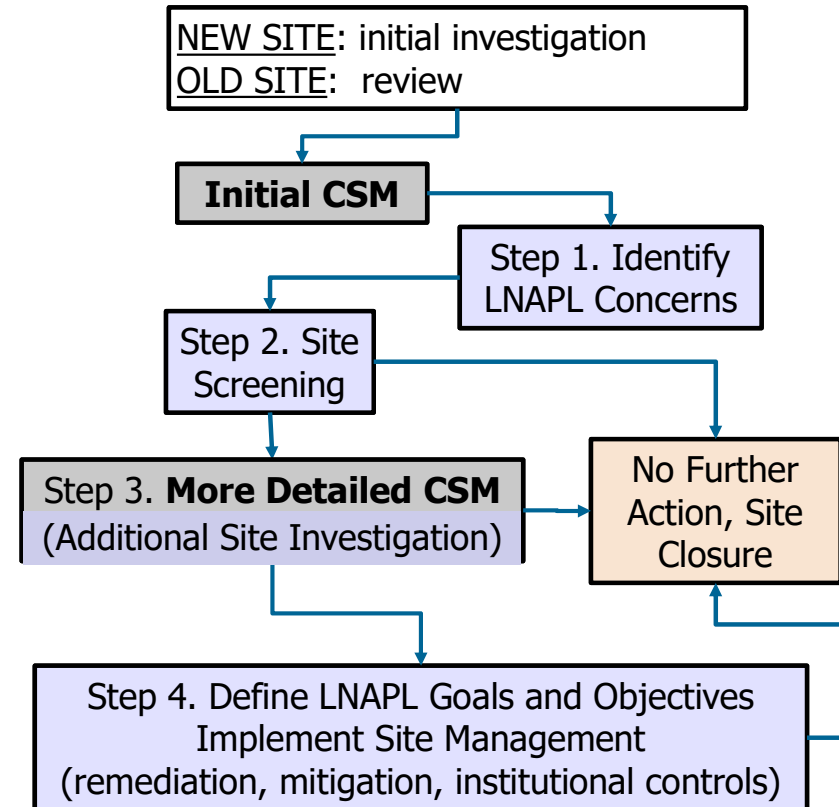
NEW SITE: initial investigation
OLD SITE: review

Initial CSM

Step 1. Identify LNAPL Concerns

Step 2. Site Screening

Step 3. More Detailed CSM
(Additional Site Investigation)

No Further Action, Site Closure

Step 4. Define LNAPL Goals and Objectives
Implement Site Management
(remediation, mitigation, institutional controls)